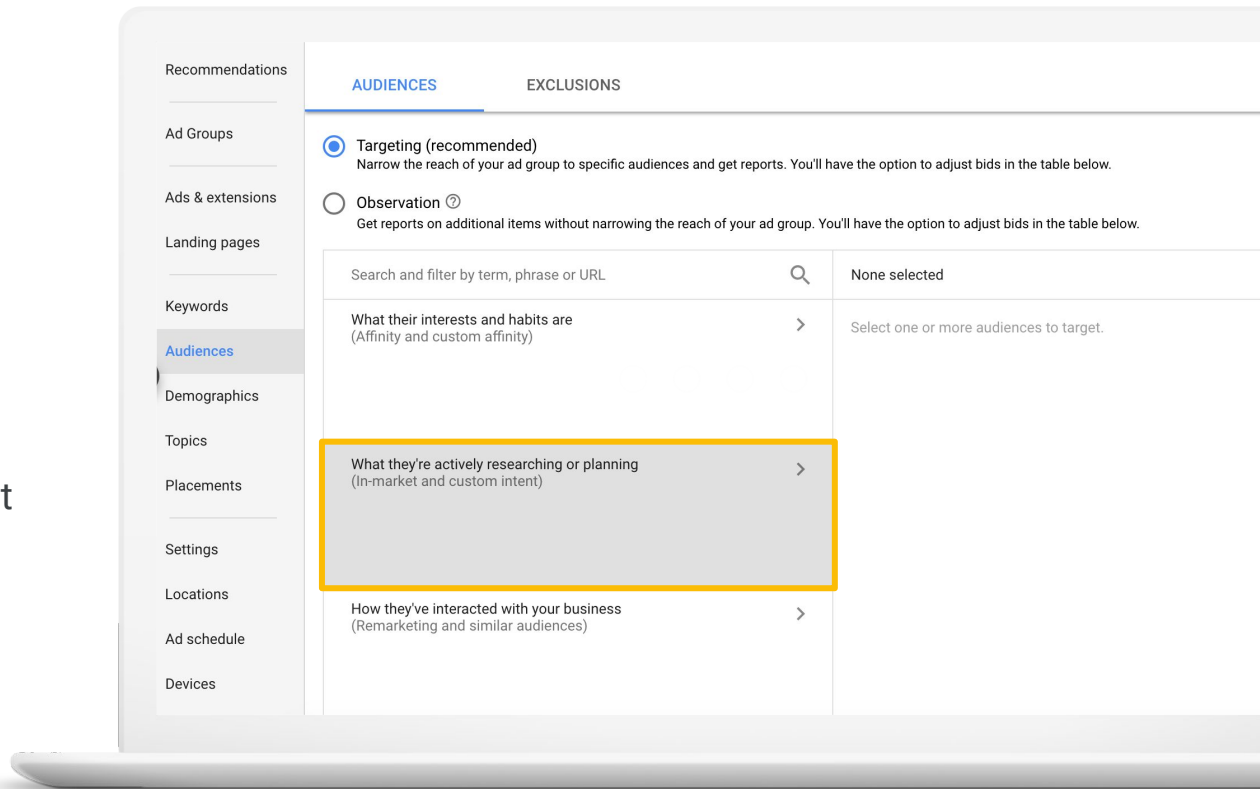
t

Recommendations

Ad Groups

Ads & extensions

Landing pages

Keywords

Audiences

Demographics

Topics

Placements

Settings

Locations

Ad schedule

Devices

AUDIENCES EXCLUSIONS

Targeting (recommended)
Narrow the reach of your ad group to specific audiences and get reports. You'll have the option to adjust bids in the table below.

Observation
Get reports on additional items without narrowing the reach of your ad group. You'll have the option to adjust bids in the table below.

Search and filter by term, phrase or URL

None selected

What their interests and habits are
(Affinity and custom affinity)

Select one or more audiences to target.

What they're actively researching or planning
(In-market and custom intent)

How they've interacted with your business
(Remarketing and similar audiences)